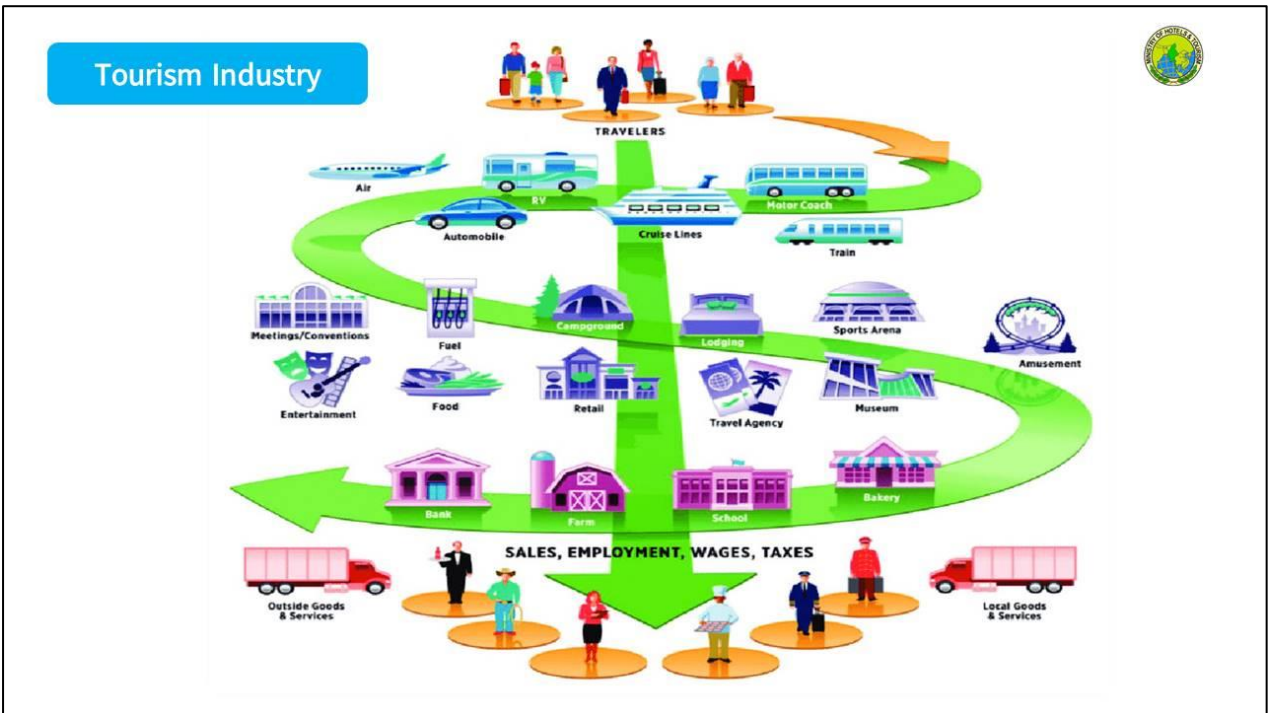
Tourism Industry

TRAVELERS

Air

RV

Motor Coach

Automobile

Cruise Lines

Train

Meetings/Conventions

Fuel

Campground

Lodging

Sports Arena

Amusement

Entertainment

Food

Retail

Travel Agency

Museum

Bank

Farm

School

Bakery

SALES, EMPLOYMENT, WAGES, TAXES

Outside Goods & Services

Local Goods & Services